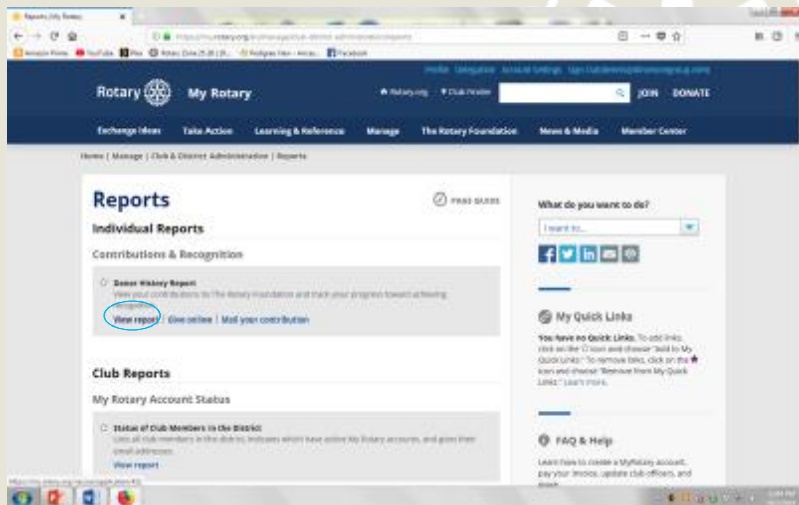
Reports | My Rotary

Amazon Prime YouTube Plex Rotary Zone 25-26 | R... Pedigree View - Ances... Facebook

Profile Delegation Account Settings Sign Out

Rotary My Rotary

Rotary.org Club Finder JOIN DONATE

Exchange Ideas Take Action Learning & Reference Manage The Rotary Foundation News & Media Member Center

Home | Manage | Club & District Administration | Reports

Reports

PRINT GUIDE

Individual Reports

Contributions & Recognition

Donor History Report

View your contributions to The Rotary Foundation and track your progress toward achieving recognition.

View report | Give online | Mail your contribution

Club Reports

My Rotary Account Status

Status of Club Members in the District

Lists all club members in the district, indicates which have active My Rotary accounts, and gives their email addresses.

View report

What do you want to do?

I want to...

My Quick Links

You have no Quick Links. To add links, click on the icon and choose "Add to My Quick Links." To remove links, click on the icon and choose "Remove from My Quick Links." Learn more.

FAQ & Help

Learn how to create a MyRotary account, pay your invoice, update club officers, and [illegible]